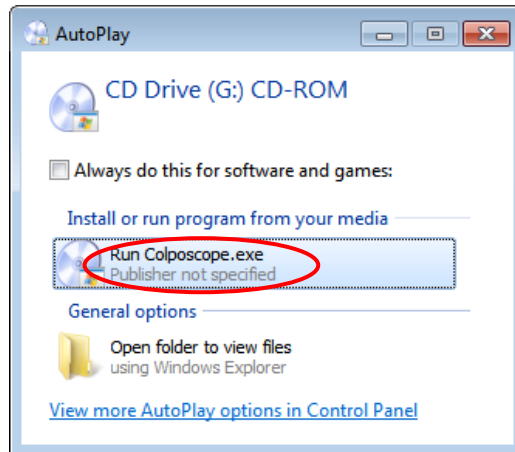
AutoPlay

CD Drive (G:) CD-ROM

Always do this for software and games:

Install or run program from your media

Run Colposcope.exe
Publisher not specified

General options

Open folder to view files
using Windows Explorer

View more AutoPlay options in Control Panel